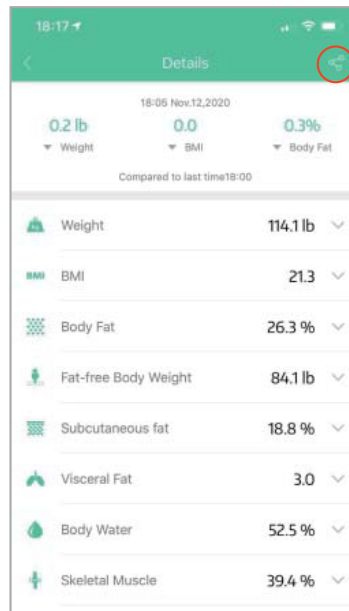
18:17

Details

18:05 Nov.12,2020

0.2 lb
Weight

0.0
BMI

0.3%
Body Fat

Compared to last time18:00

Weight 114.1 lb

BMI

BMI 21.3

Body Fat 26.3 %

Fat-free Body Weight 84.1 lb

Subcutaneous fat 18.8 %

Visceral Fat 3.0

Body Water 52.5 %

Skeletal Muscle 39.4 %